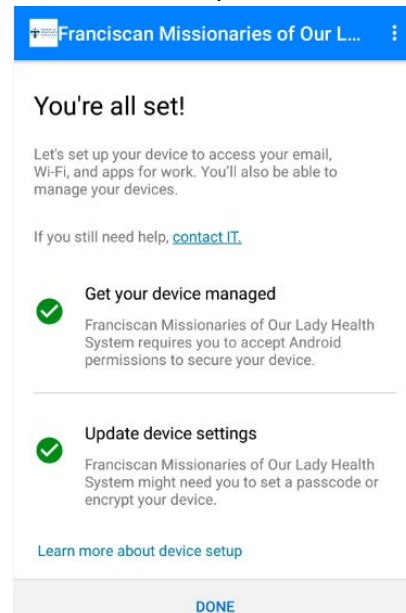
Franciscan Missionaries of Our L...

You're all set!

Let's set up your device to access your email, Wi-Fi, and apps for work. You'll also be able to manage your devices.

If you still need help, contact IT.

Get your device managed

Franciscan Missionaries of Our Lady Health System requires you to accept Android permissions to secure your device.

Update device settings

Franciscan Missionaries of Our Lady Health System might need you to set a passcode or encrypt your device.

Learn more about device setup

DONE